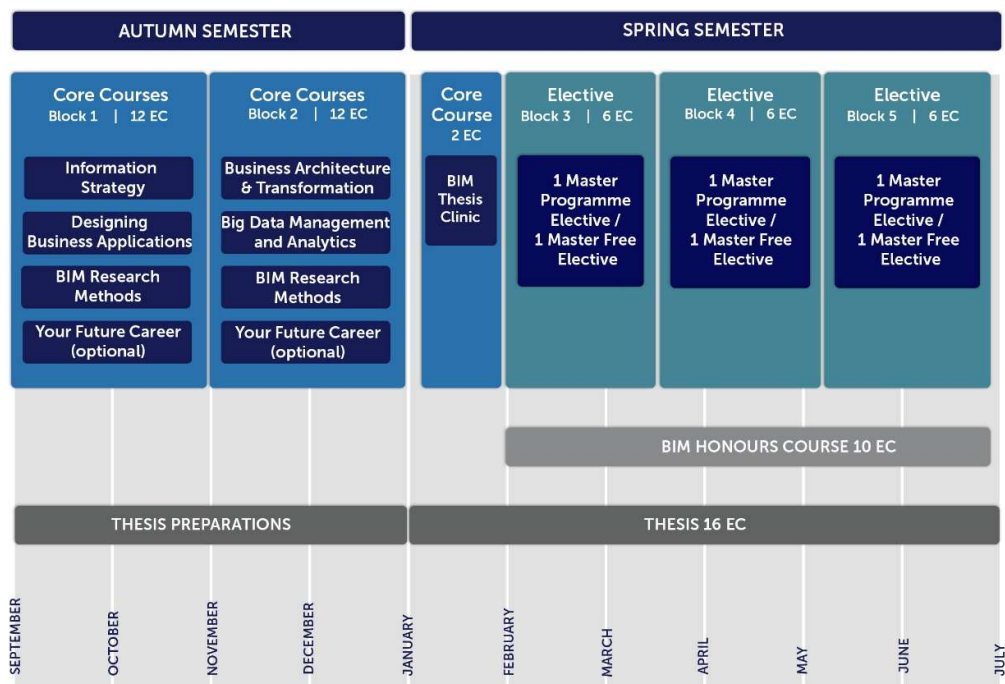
AUTUMN SEMESTER

SPRING SEMESTER

Core Courses
Block 1 | 12 EC

Information Strategy

Designing Business Applications

BIM Research Methods

Your Future Career (optional)

Core Courses
Block 2 | 12 EC

Business Architecture & Transformation

Big Data Management and Analytics

BIM Research Methods

Your Future Career (optional)

Core Course
2 EC

BIM Thesis Clinic

Elective
Block 3 | 6 EC

1 Master Programme Elective / 1 Master Free Elective

Elective
Block 4 | 6 EC

1 Master Programme Elective / 1 Master Free Elective

Elective
Block 5 | 6 EC

1 Master Programme Elective / 1 Master Free Elective

BIM HONOURS COURSE 10 EC

THESIS PREPARATIONS

THESIS 16 EC

SEPTEMBER
OCTOBER
NOVEMBER
DECEMBER
JANUARY
FEBRUARY
MARCH
APRIL
MAY
JUNE
JULY